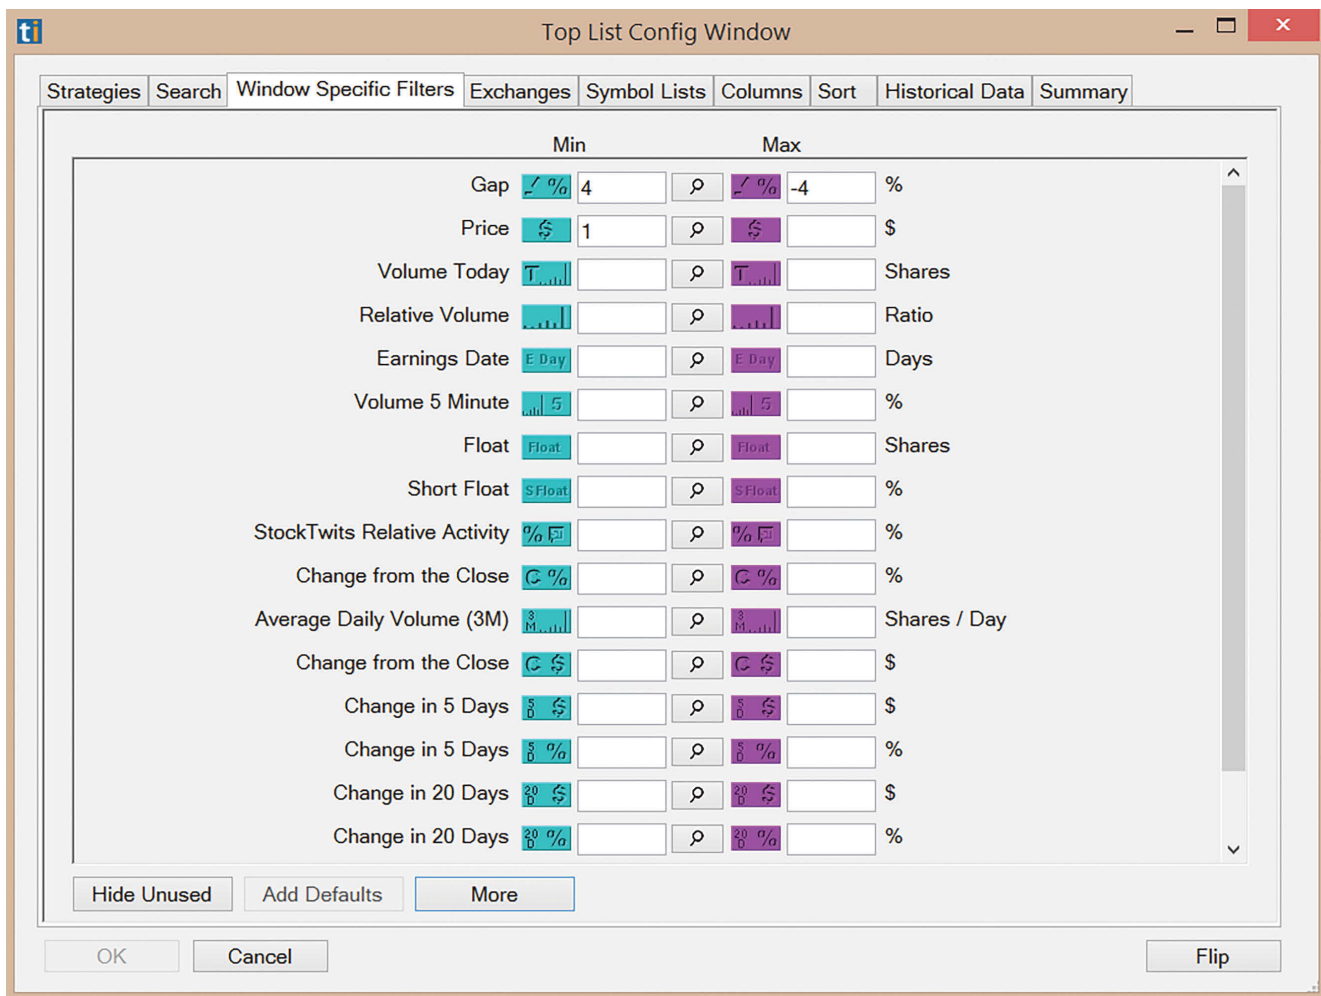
ti Top List Config Window

Strategies | Search | Window Specific Filters | Exchanges | Symbol Lists | Columns | Sort | Historical Data | Summary

Min Max

| | Min | Max | |
|---|---|---|---|
| Gap | 4 | -4 | % |
| Price | 1 | | $ |
| Volume Today | | | Shares |
| Relative Volume | | | Ratio |
| Earnings Date | | | Days |
| Volume 5 Minute | | | % |
| Float | | | Shares |
| Short Float | | | % |
| StockTwits Relative Activity | | | % |
| Change from the Close | | | % |
| Average Daily Volume (3M) | | | Shares / Day |
| Change from the Close | | | $ |
| Change in 5 Days | | | $ |
| Change in 5 Days | | | % |
| Change in 20 Days | | | $ |
| Change in 20 Days | | | % |

Hide Unused Add Defaults More

OK Cancel Flip